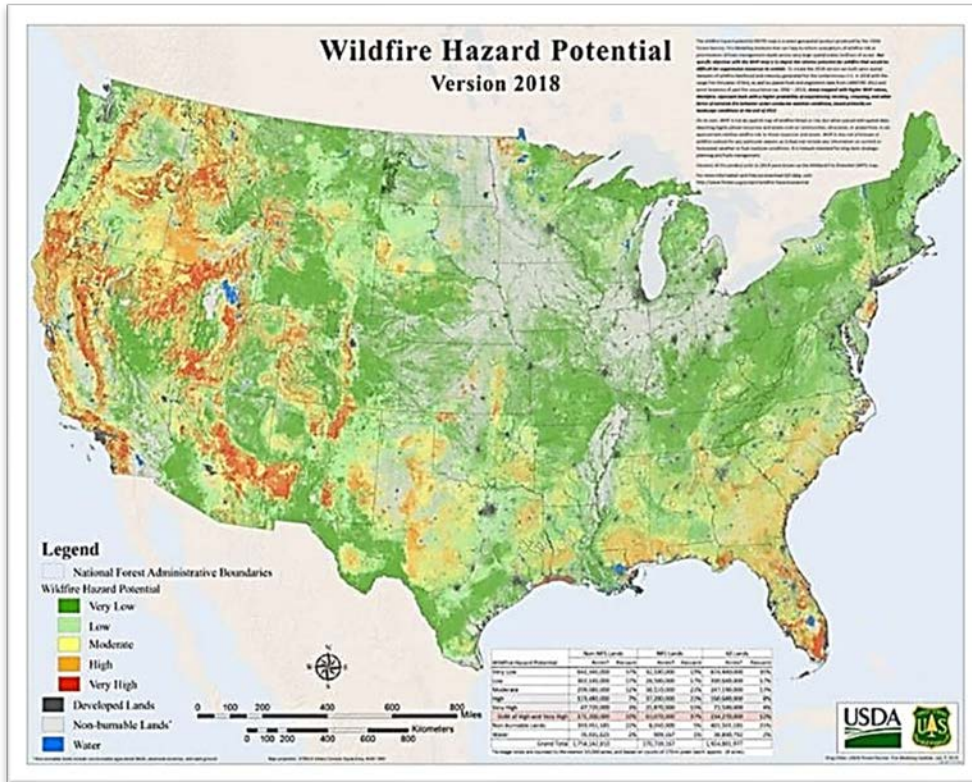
Wildfire Hazard Potential
Version 2018

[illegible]

Legend
National Forest Administrative Boundaries
Wildfire Hazard Potential
Very Low
Low
Moderate
High
Very High
Developed Lands
Non-burnable Lands*
Water

N
S

0 100 200 400 600 800 Miles
0 100 200 400 600 800 Kilometers

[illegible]

USDA